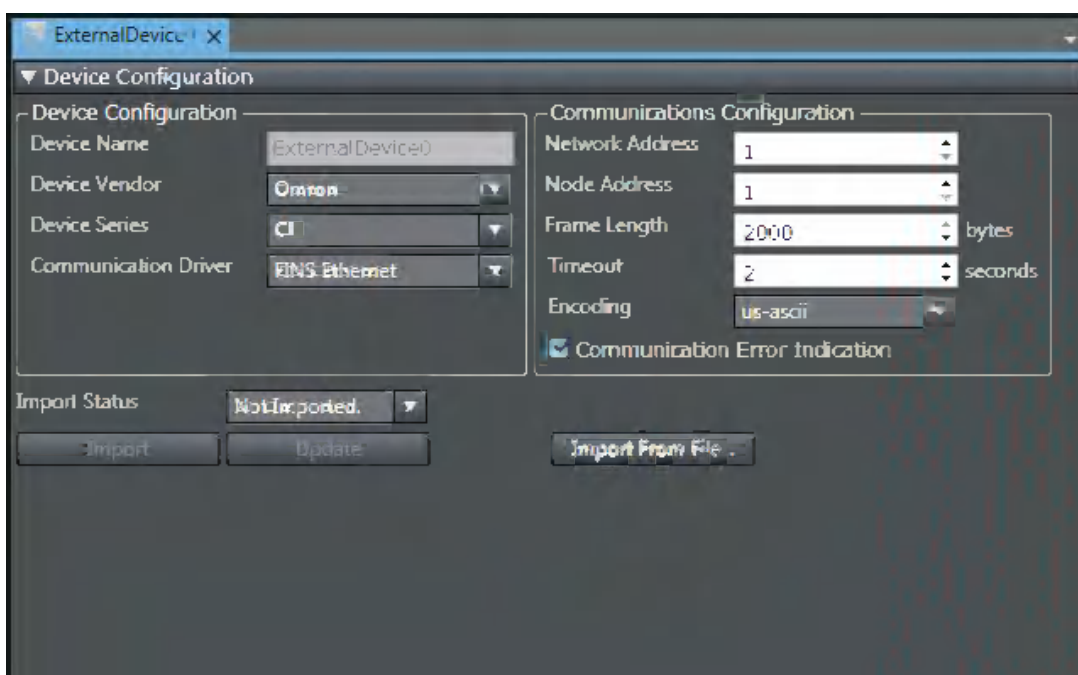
ExternalDevice

▼ Device Configuration

Device Configuration

Device Name ExternalDevice0

Device Vendor Omron

Device Series CJ

Communication Driver FINS Ethernet

Communications Configuration

Network Address 1

Node Address 1

Frame Length 2000 bytes

Timeout 2 seconds

Encoding us-ascii

Communication Error Indication

Import Status Not Imported.

Import Update Import From File...